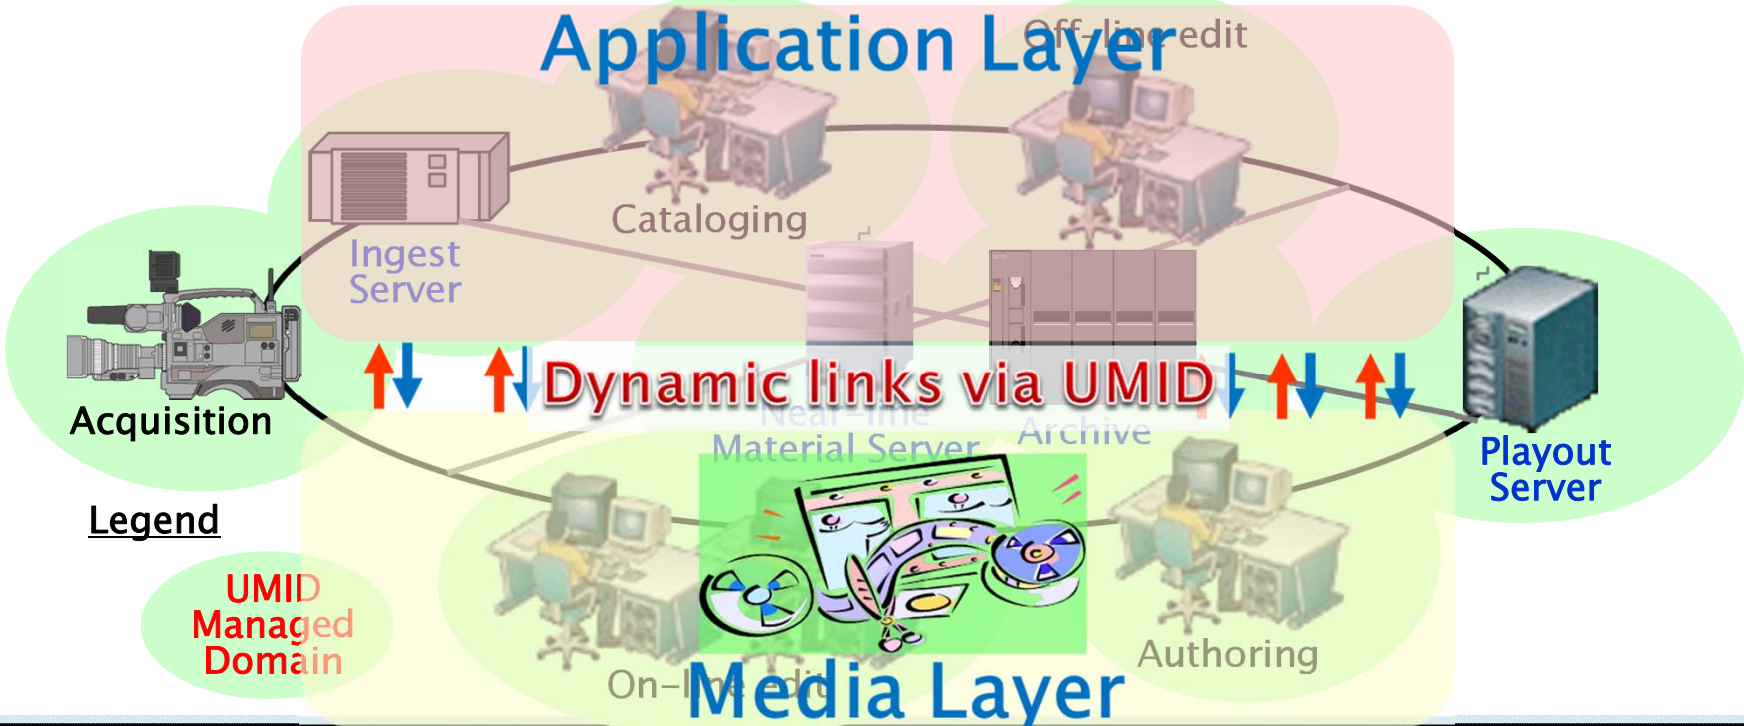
Application Layer

Off-line edit

Cataloging

Ingest Server

Acquisition

Dynamic links via UMID

Near-line Material Server

Archive

Playout Server

Legend

UMID Managed Domain

Authoring

On-line edit

Media Layer